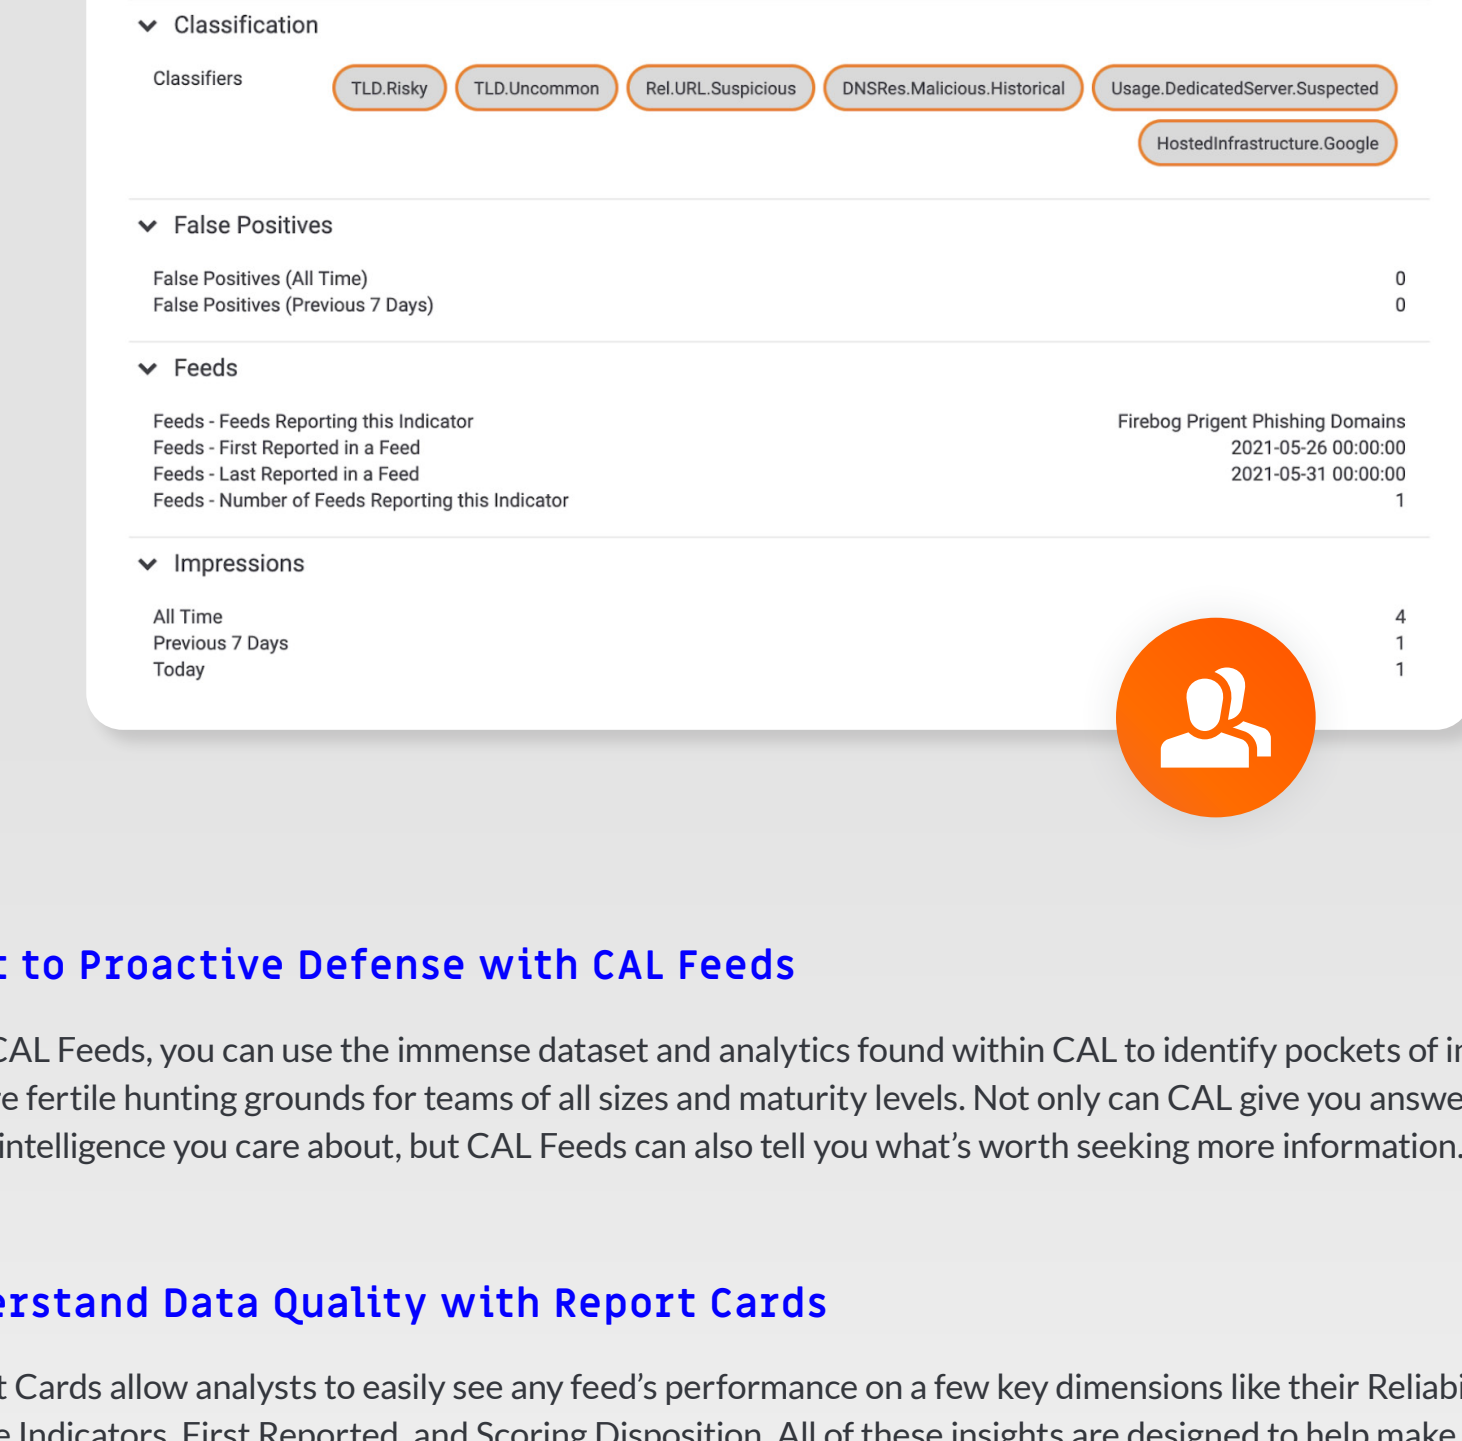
Classification

Classifiers TLD.Risky TLD.Uncommon Rel.URL.Suspicious DNSRes.Malicious.Historical Usage.DedicatedServer.Suspected HostedInfrastructure.Google

False Positives

False Positives (All Time) 0
False Positives (Previous 7 Days) 0

Feeds

Feeds - Feeds Reporting this Indicator Firebog Prigent Phishing Domains
Feeds - First Reported in a Feed 2021-05-26 00:00:00
Feeds - Last Reported in a Feed 2021-05-31 00:00:00
Feeds - Number of Feeds Reporting this Indicator 1

Impressions

All Time 4
Previous 7 Days 1
Today 1

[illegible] to Proactive Defense with CAL Feeds

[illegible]CAL Feeds, you can use the immense dataset and analytics found within CAL to identify pockets of i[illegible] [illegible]e fertile hunting grounds for teams of all sizes and maturity levels. Not only can CAL give you answe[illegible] intelligence you care about, but CAL Feeds can also tell you what’s worth seeking more information.

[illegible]erstand Data Quality with Report Cards

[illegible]t Cards allow analysts to easily see any feed’s performance on a few key dimensions like their Reliabi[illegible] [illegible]e Indicators, First Reported, and Scoring Disposition. All of these insights are designed to help make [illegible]